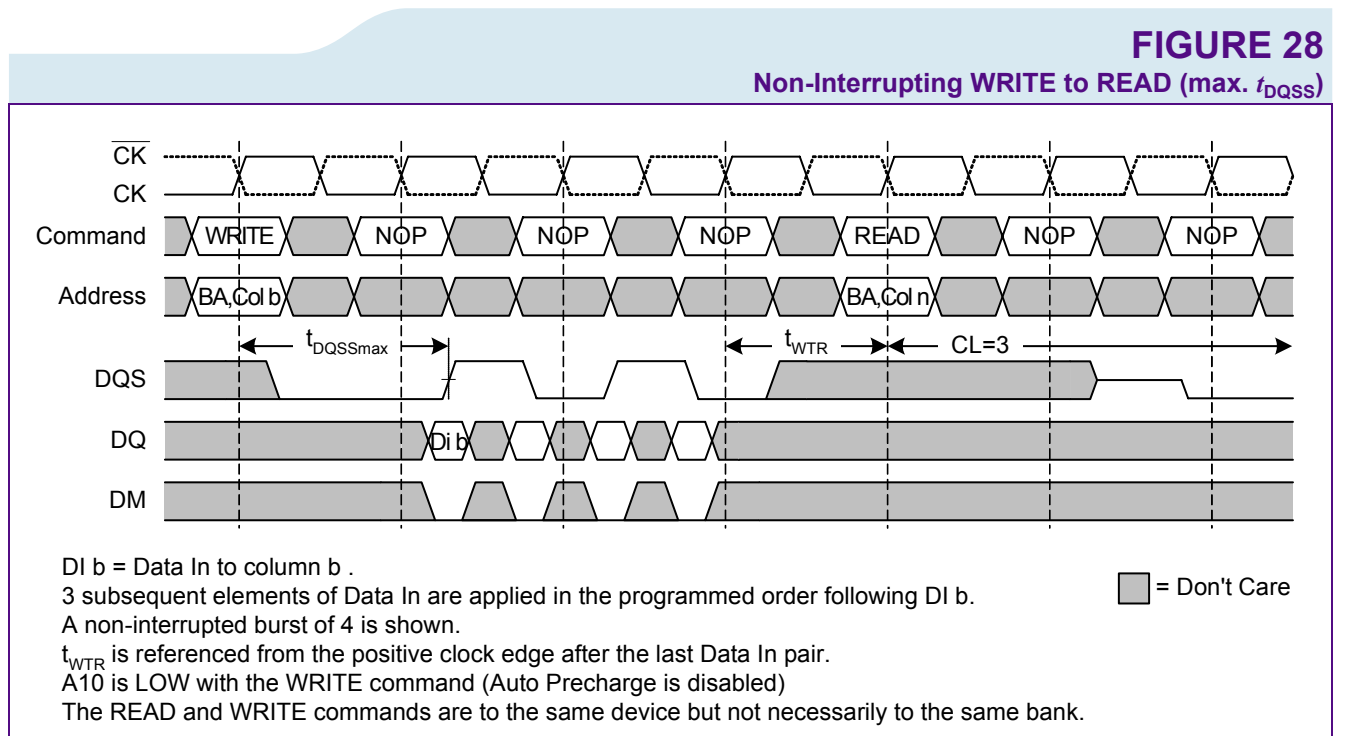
FIGURE 28
Non-Interrupting WRITE to READ (max. $t_{DQSS}$)

$\overline{CK}$
CK
Command
WRITE
NOP
NOP
NOP
READ
NOP
NOP
Address
BA,Col b
BA,Col n
$t_{DQSSmax}$
$t_{WTR}$
CL=3
DQS
DQ
Di b
DM

DI b = Data In to column b .
3 subsequent elements of Data In are applied in the programmed order following DI b.
A non-interrupted burst of 4 is shown.
$t_{WTR}$ is referenced from the positive clock edge after the last Data In pair.
A10 is LOW with the WRITE command (Auto Precharge is disabled)
The READ and WRITE commands are to the same device but not necessarily to the same bank.

= Don't Care